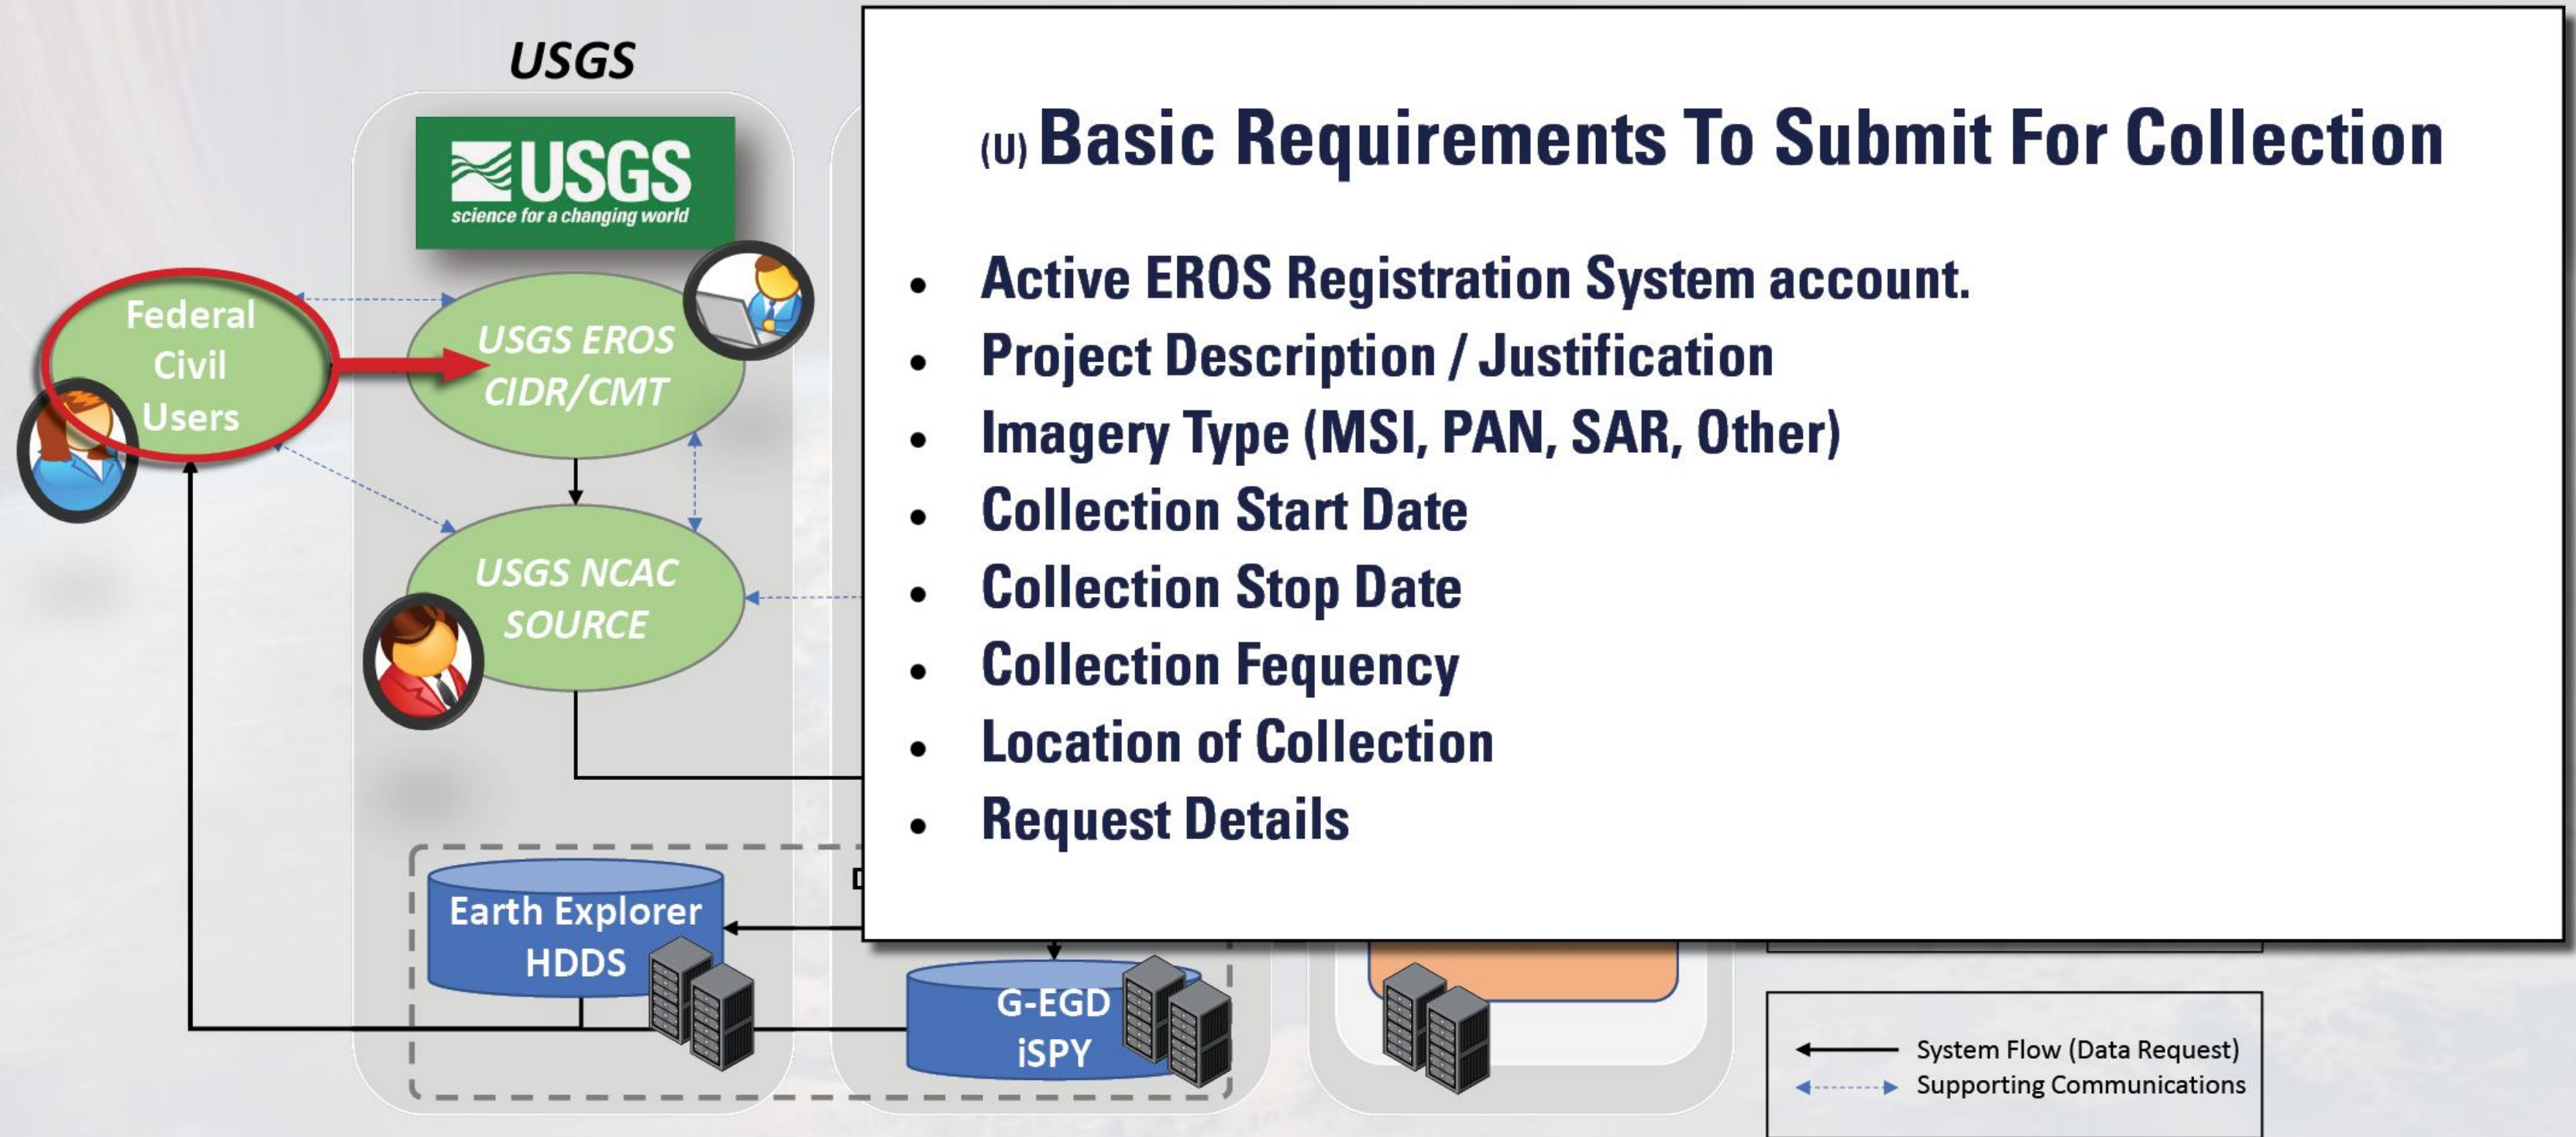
USGS

USGS
science for a changing world

Federal Civil Users

USGS EROS CIDR/CMT

USGS NCAC SOURCE

Earth Explorer HDDS

G-EGD iSPY

(U) Basic Requirements To Submit For Collection

- Active EROS Registration System account.
- Project Description / Justification
- Imagery Type (MSI, PAN, SAR, Other)
- Collection Start Date
- Collection Stop Date
- Collection Fequency
- Location of Collection
- Request Details

System Flow (Data Request)
Supporting Communications